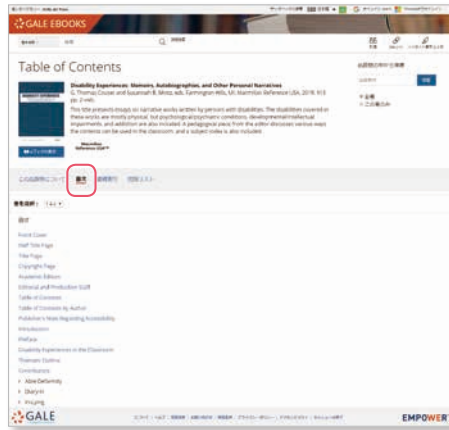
GALE EBOOKS

Table of Contents

Disability Experiences: Memoirs, Autobiographies, and Other Personal Narratives
G. Thomas Couser and Susannah B. Mintz, eds. Farmington Hills, MI: Macmillan Reference USA, 2019. 913 pp. 2 vols.

This title presents essays on narrative works written by persons with disabilities. The disabilities covered in these works are mostly physical, but psychological/psychiatric conditions, developmental/intellectual impairments, and addiction are also included. A pedagogical piece from the editor discusses various ways the contents can be used in the classroom, and a subject index is also included.

Macmillan Reference USA

目次

Front Cover
Half Title Page
Title Page
Copyright Page
Academic Editors
Editorial and Production Staff
Table of Contents
Table of Contents by Author
Publisher's Note Regarding Accessibility
Introduction
Preface
Disability Experiences in the Classroom
Thematic Outline
Contributors
Able Deformity
Query-In
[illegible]

GALE

EMPOWER